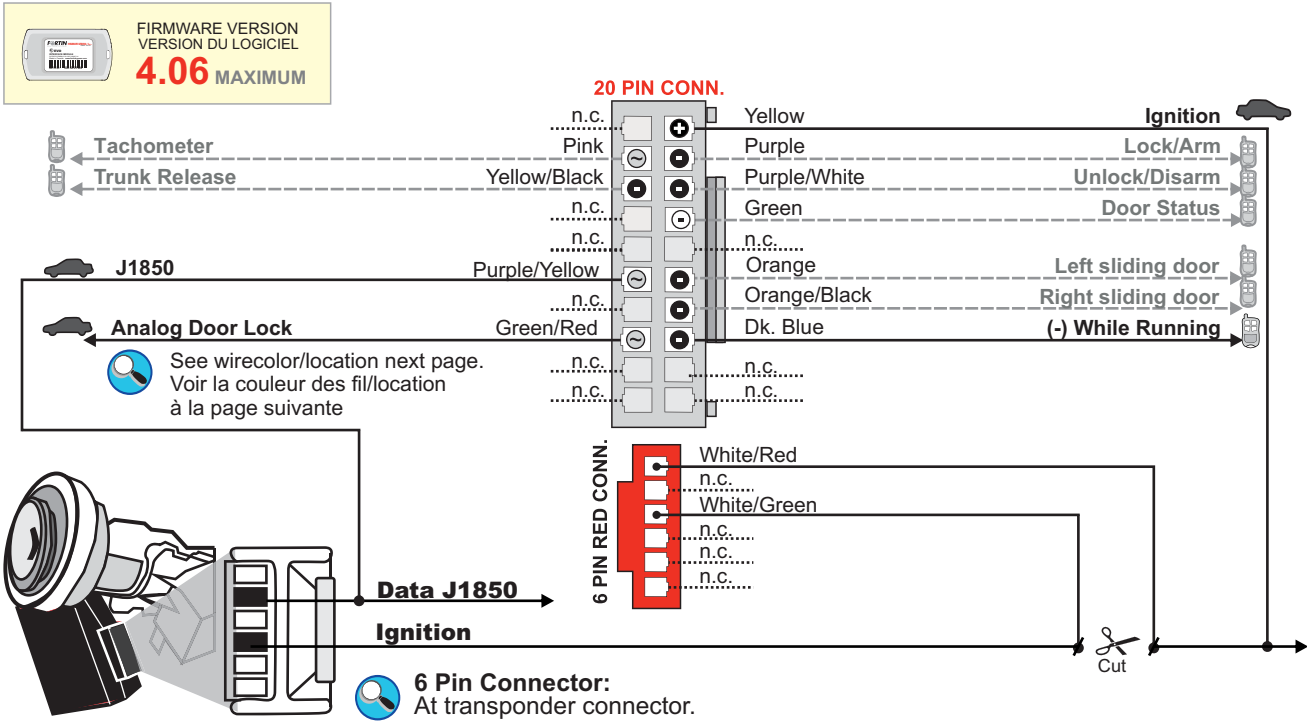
FIRMWARE VERSION
VERSION DU LOGICIEL
4.06 MAXIMUM

20 PIN CONN.

n.c.
Yellow
Ignition

Tachometer
Pink
Purple
Lock/Arm

Trunk Release
Yellow/Black
Purple/White
Unlock/Disarm

n.c.
Green
Door Status

n.c.
n.c.

J1850
Purple/Yellow
Orange
Left sliding door

n.c.
Orange/Black
Right sliding door

Analog Door Lock
Green/Red
Dk. Blue
(-) While Running

See wirecolor/location next page.
Voir la couleur des fil/location
à la page suivante

n.c.
n.c.
n.c.
n.c.

6 PIN RED CONN.
White/Red
n.c.
White/Green
n.c.
n.c.
n.c.

Data J1850
Ignition
Cut

6 Pin Connector:
At transponder connector.